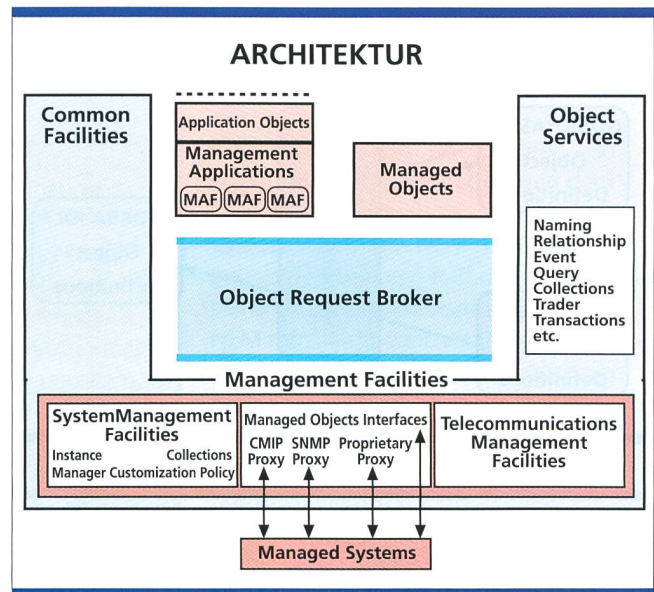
ARCHITEKTUR

Common Facilities

Application Objects

Management Applications

MAF MAF MAF

Managed Objects

Object Services

Naming
Relationship
Event
Query
Collections
Trader
Transactions
etc.

Object Request Broker

Management Facilities

SystemManagement Facilities
Instance Collections
Manager Customization Policy

Managed Objects Interfaces
CMIP Proxy SNMP Proxy Proprietary Proxy

Telecommunications Management Facilities

Managed Systems